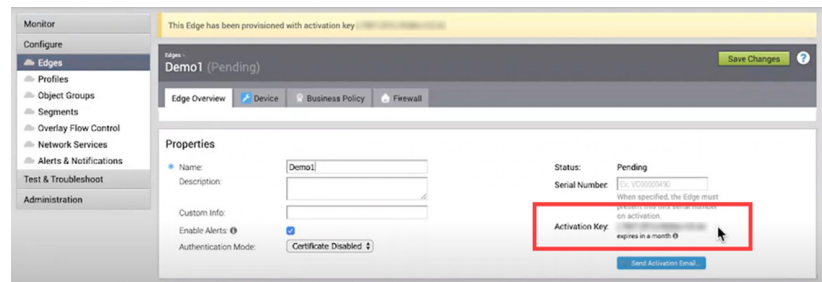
Monitor
Configure
Edges
Profiles
Object Groups
Segments
Overlay Flow Control
Network Services
Alerts & Notifications
Test & Troubleshoot
Administration

This Edge has been provisioned with activation key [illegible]

Edges
Demo1 (Pending)

Save Changes
?

Edge Overview
Device
Business Policy
Firewall

Properties

Name: Demo1
Description:
Custom Info:
Enable Alerts:
Authentication Mode: Certificate Disabled

Status: Pending
Serial Number: Ex: VC00000490
When specified, the Edge must present this serial number on activation.
Activation Key: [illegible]
expires in a month

Send Activation Email...